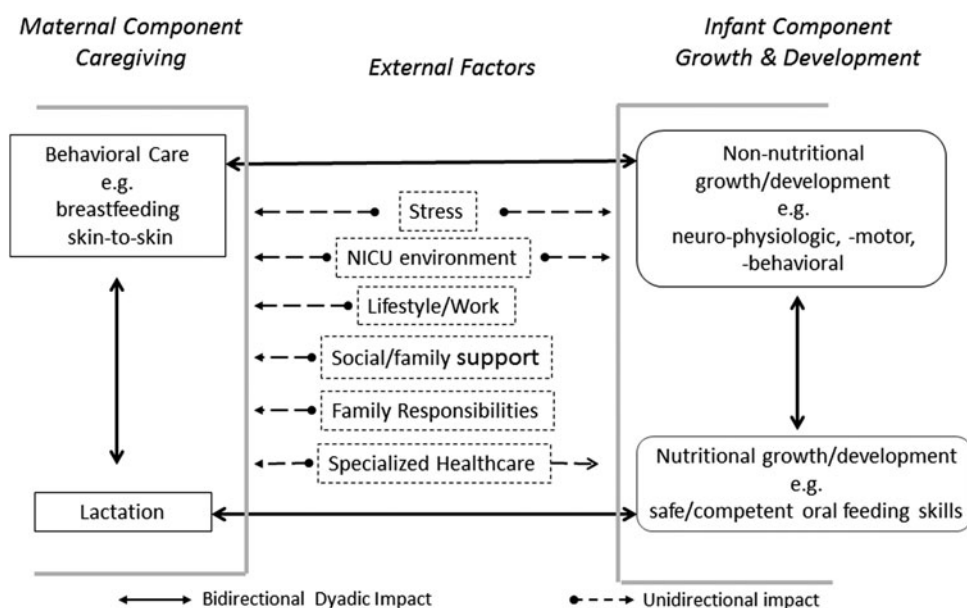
Maternal Component
Caregiving

External Factors

Infant Component
Growth & Development

Behavioral Care
e.g.
breastfeeding
skin-to-skin

Lactation

Stress

NICU environment

Lifestyle/Work

Social/family support

Family Responsibilities

Specialized Healthcare

Non-nutritional growth/development
e.g.
neuro-physiologic, -motor, -behavioral

Nutritional growth/development
e.g.
safe/competent oral feeding skills

Bidirectional Dyadic Impact

Unidirectional impact